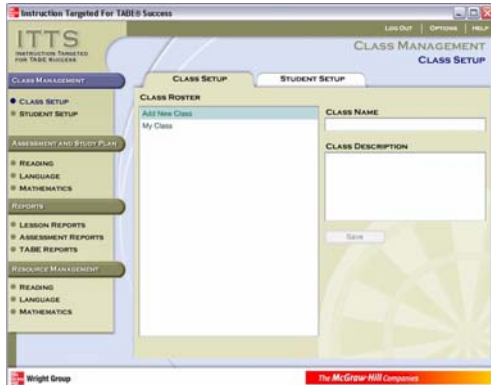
Instruction Targeted For TABE® Success

ITTS
INSTRUCTION TARGETED FOR TABE SUCCESS

LOG OUT | OPTIONS | HELP

CLASS MANAGEMENT
CLASS SETUP

CLASS MANAGEMENT
• CLASS SETUP
• STUDENT SETUP

ASSESSMENT AND STUDY PLAN
• READING
• LANGUAGE
• MATHEMATICS

REPORTS
• LESSON REPORTS
• ASSESSMENT REPORTS
• TABE REPORTS

RESOURCE MANAGEMENT
• READING
• LANGUAGE
• MATHEMATICS

CLASS SETUP | STUDENT SETUP

CLASS ROSTER
Add New Class
My Class

CLASS NAME

CLASS DESCRIPTION

Save

Wright Group

The McGraw-Hill Companies